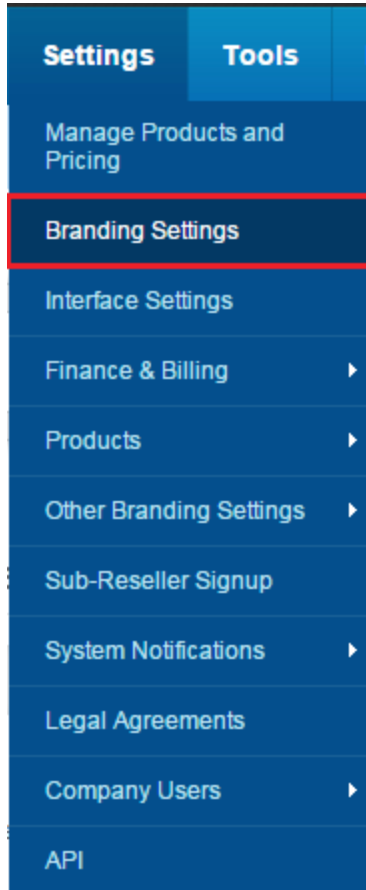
Settings Tools

Manage Products and Pricing

Branding Settings

Interface Settings

Finance & Billing

Products

Other Branding Settings

Sub-Reseller Signup

System Notifications

Legal Agreements

Company Users

API